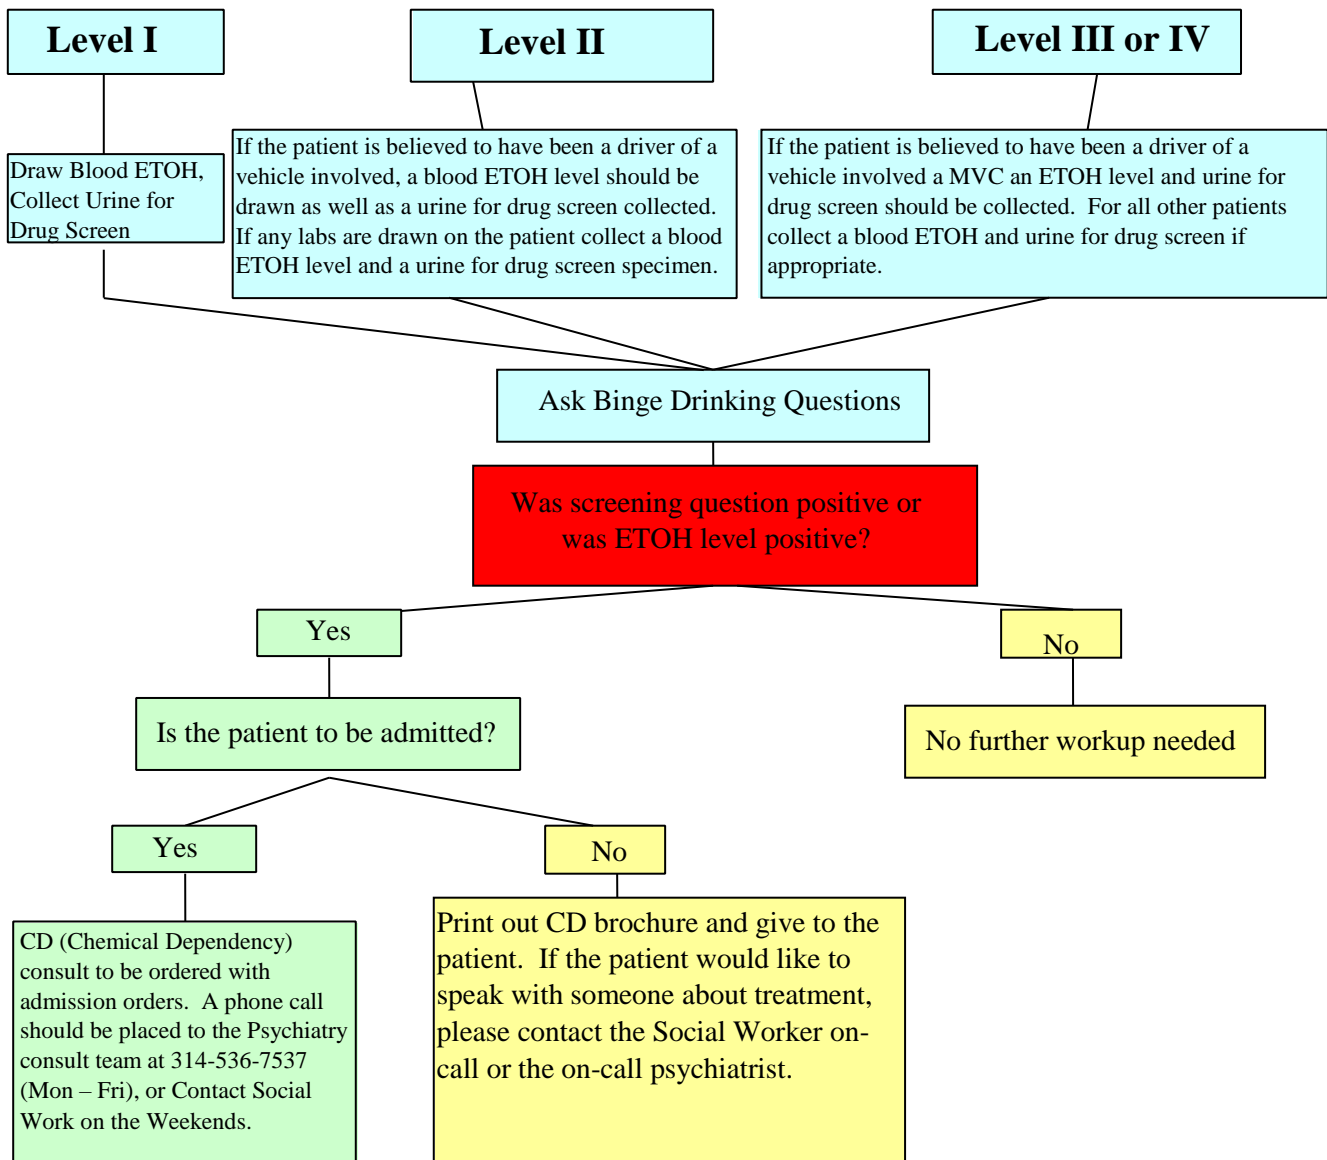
Level I

Level II

Level III or IV

Draw Blood ETOH, Collect Urine for Drug Screen

If the patient is believed to have been a driver of a vehicle involved, a blood ETOH level should be drawn as well as a urine for drug screen collected. If any labs are drawn on the patient collect a blood ETOH level and a urine for drug screen specimen.

If the patient is believed to have been a driver of a vehicle involved a MVC an ETOH level and urine for drug screen should be collected. For all other patients collect a blood ETOH and urine for drug screen if appropriate.

Ask Binge Drinking Questions

Was screening question positive or was ETOH level positive?

Yes

No

Is the patient to be admitted?

No further workup needed

Yes

No

CD (Chemical Dependency) consult to be ordered with admission orders. A phone call should be placed to the Psychiatry consult team at 314-536-7537 (Mon – Fri), or Contact Social Work on the Weekends.

Print out CD brochure and give to the patient. If the patient would like to speak with someone about treatment, please contact the Social Worker on-call or the on-call psychiatrist.